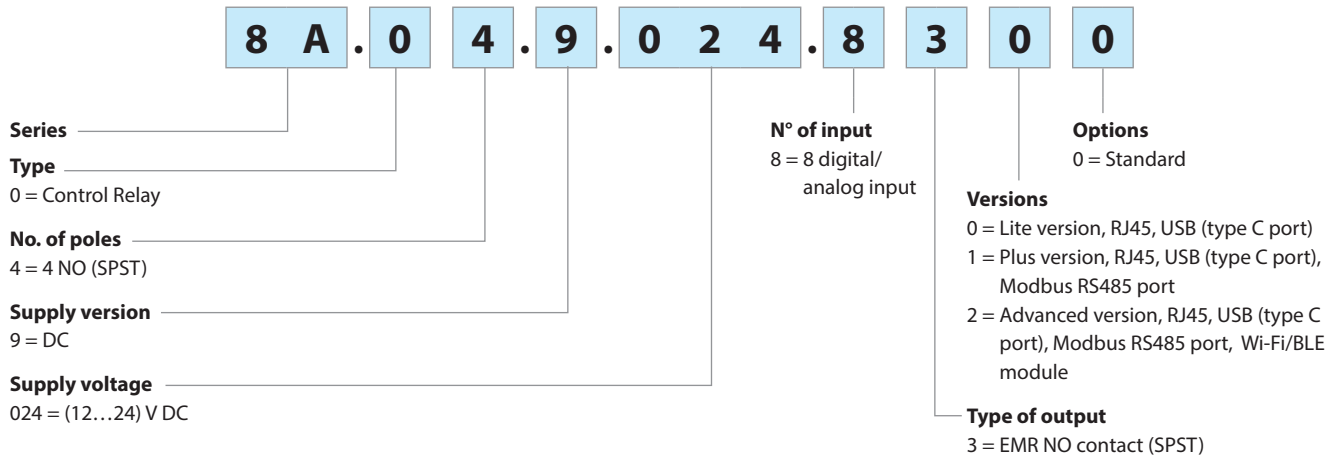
8 A . 0 4 . 9 . 0 2 4 . 8 3 0 0

Series

Type
0 = Control Relay

No. of poles
4 = 4 NO (SPST)

Supply version
9 = DC

Supply voltage
024 = (12…24) V DC

N° of input
8 = 8 digital/ analog input

Options
0 = Standard

Versions
0 = Lite version, RJ45, USB (type C port)
1 = Plus version, RJ45, USB (type C port), Modbus RS485 port
2 = Advanced version, RJ45, USB (type C port), Modbus RS485 port, Wi-Fi/BLE module

Type of output
3 = EMR NO contact (SPST)